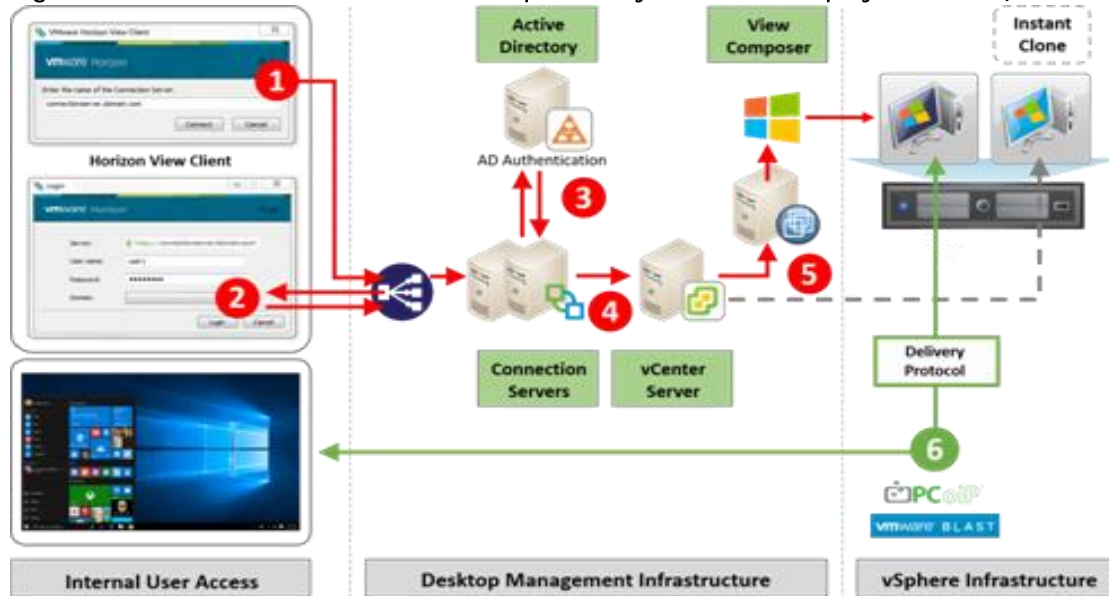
VMware Horizon View Client

vmware Horizon

Enter the name of the Connection Server.

Connect Cancel

1

Horizon View Client

Login

vmware Horizon

Server:
User name:
Password:
Domain:

Login Cancel

2

Active Directory

AD Authentication

3

View Composer

Instant Clone

4

5

Connection Servers

vCenter Server

Delivery Protocol

6

PCoIP

vmware BLAST

Internal User Access

Desktop Management Infrastructure

vSphere Infrastructure